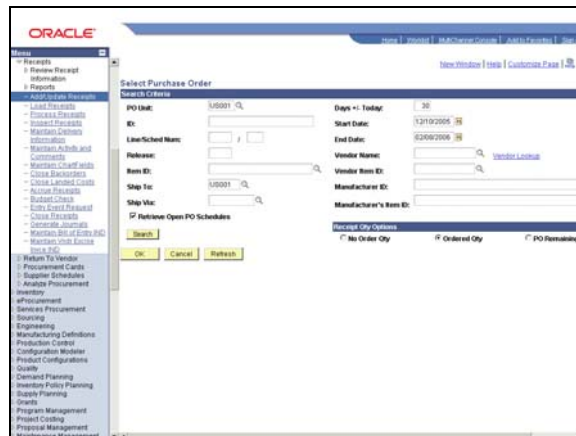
ORACLE

Home | Worklist | MultiChannel Console | Add to Favorites | Sign

Menu
Receipts
Review Receipt Information
Reports
Add/Update Receipts
Load Receipts
Process Receipts
Inspect Receipts
Maintain Delivery Information
Maintain Activity and Comments
Maintain ChartFields
Close Backorders
Close Landed Costs
Accrue Receipts
Budget Check
Entry Event Request
Close Receipts
Generate Journals
Maintain Bill of Entry IND
Maintain Vndr Excise Invce IND
Return To Vendor
Procurement Cards
Supplier Schedules
Analyze Procurement
Inventory
eProcurement
Services Procurement
Sourcing
Engineering
Manufacturing Definitions
Production Control
Configuration Modeler
Product Configurations
Quality
Demand Planning
Inventory Policy Planning
Supply Planning
Grants
Program Management
Project Costing
Proposal Management
Maintenance Management

New Window | Help | Customize Page

Select Purchase Order

Search Criteria

PO Unit: US001
ID:
Line/Sched Num: /
Release:
Item ID:
Ship To: US001
Ship Via:
Retrieve Open PO Schedules

Days +/- Today: 30
Start Date: 12/10/2005
End Date: 02/09/2006
Vendor Name: Vendor Lookup
Vendor Item ID:
Manufacturer ID:
Manufacturer's Item ID:

Search

OK Cancel Refresh

Receipt Qty Options
No Order Qty
Ordered Qty
PO Remaining